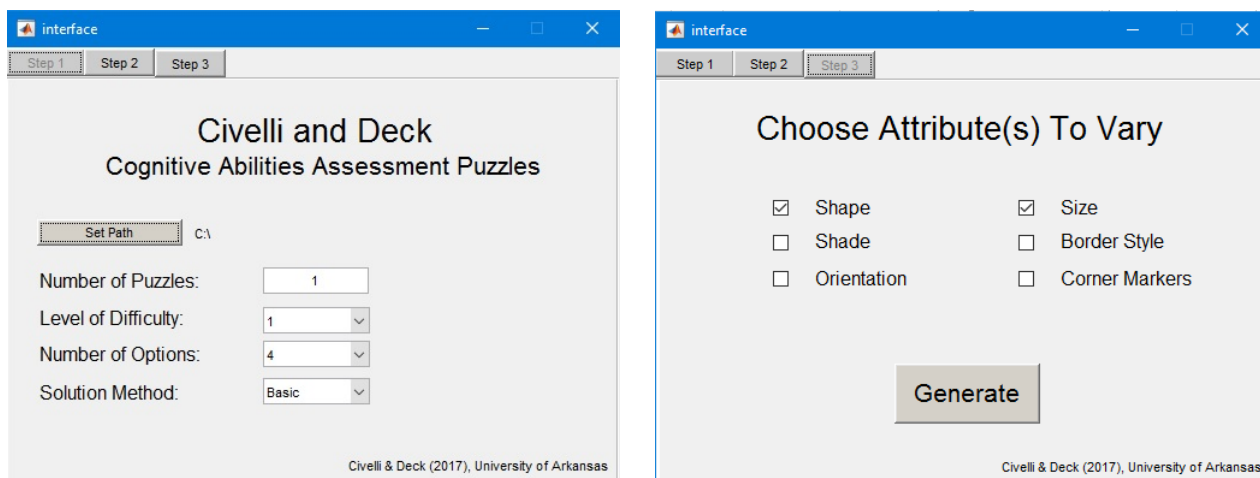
interface

Step 1 Step 2 Step 3

Civelli and Deck
Cognitive Abilities Assessment Puzzles

Set Path C:\

Number of Puzzles: 1

Level of Difficulty: 1

Number of Options: 4

Solution Method: Basic

Civelli & Deck (2017), University of Arkansas

interface

Step 1 Step 2 Step 3

Choose Attribute(s) To Vary

☑ Shape ☑ Size
☐ Shade ☐ Border Style
☐ Orientation ☐ Corner Markers

Generate

Civelli & Deck (2017), University of Arkansas